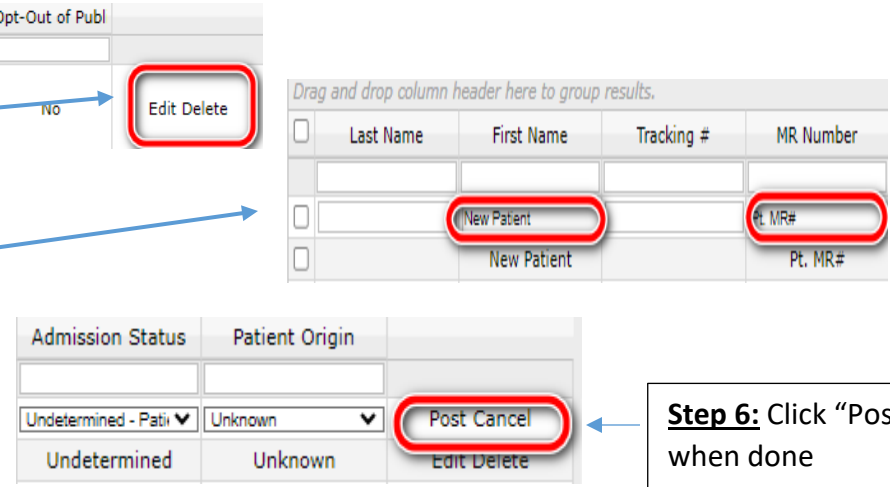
Opt-Out of Publ

No

Edit Delete

Drag and drop column header here to group results.

| | Last Name | First Name | Tracking # | MR Number |
|---|---|---|---|---|
| | | | | |
| | | New Patient | | Pt. MR# |
| | | New Patient | | Pt. MR# |

| Admission Status | Patient Origin | |
|---|---|---|
| | | |
| Undetermined - Pati | Unknown | Post Cancel |
| Undetermined | Unknown | Edit Delete |

Step 6: Click "Pos when done